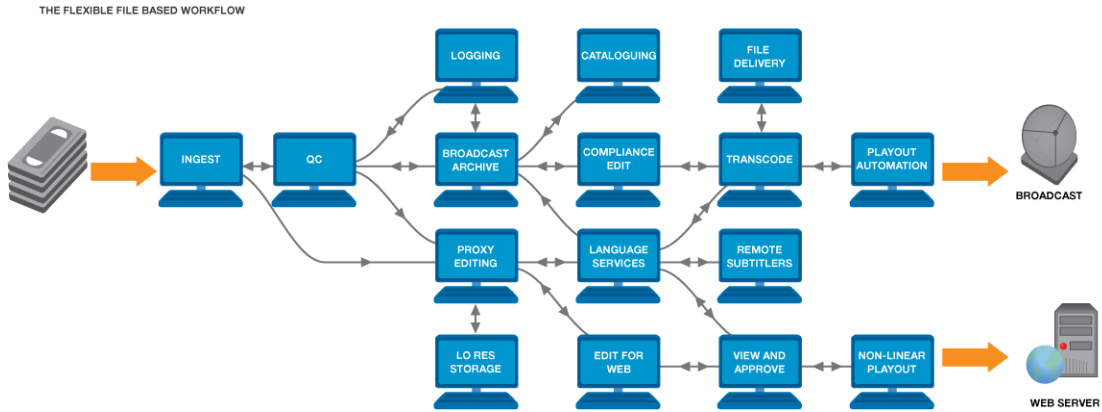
THE FLEXIBLE FILE BASED WORKFLOW

LOGGING

CATALOGUING

FILE DELIVERY

INGEST

QC

BROADCAST ARCHIVE

COMPLIANCE EDIT

TRANSCODE

PLAYOUT AUTOMATION

BROADCAST

PROXY EDITING

LANGUAGE SERVICES

REMOTE SUBTITLERS

LO RES STORAGE

EDIT FOR WEB

VIEW AND APPROVE

NON-LINEAR PLAYOUT

WEB SERVER